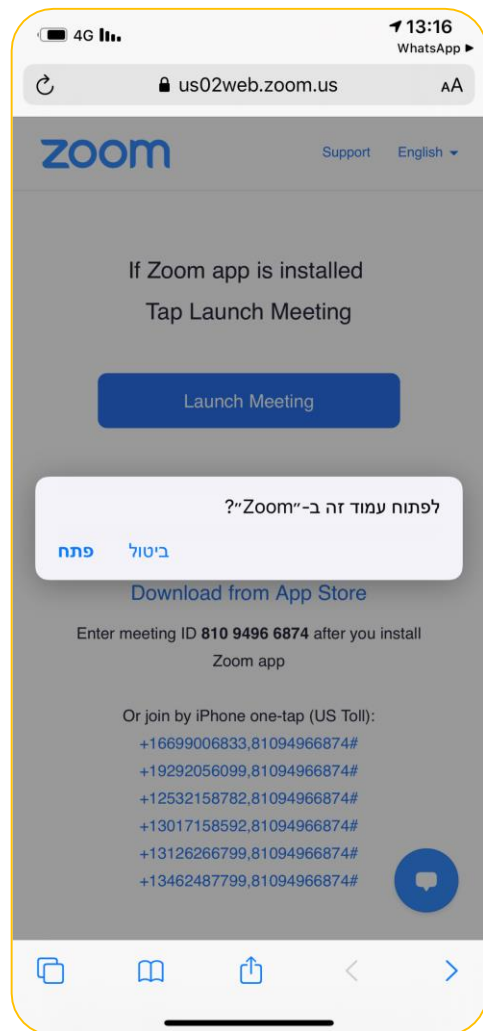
4G 13:16
WhatsApp ▶

us02web.zoom.us
AA

zoom
Support English

If Zoom app is installed
Tap Launch Meeting

Launch Meeting

לפתוח עמוד זה ב-״Zoom״?
ביטול פתח

Download from App Store

Enter meeting ID 810 9496 6874 after you install Zoom app

Or join by iPhone one-tap (US Toll):
+16699006833,81094966874#
+19292056099,81094966874#
+12532158782,81094966874#
+13017158592,81094966874#
+13126266799,81094966874#
+13462487799,81094966874#